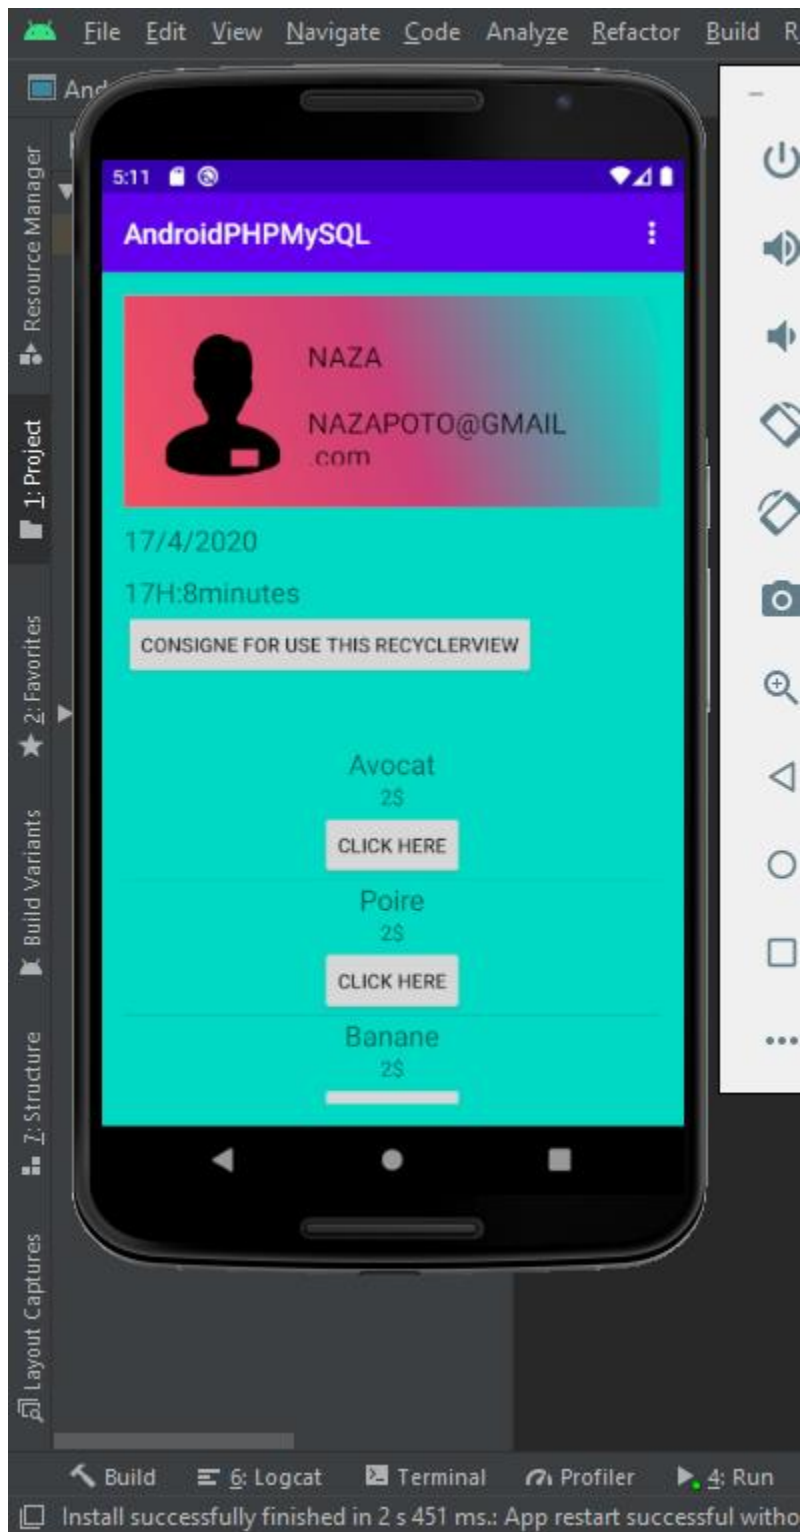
File Edit View Navigate Code Analyze Refactor Build R

And

Resource Manager

1: Project

2: Favorites

Build Variants

7: Structure

Layout Captures

5:11

AndroidPHPMySQL

NAZA

NAZAPOTO@GMAIL .com

17/4/2020

17H:8minutes

CONSIGNE FOR USE THIS RECYCLERVIEW

Avocat

2$

CLICK HERE

Poire

2$

CLICK HERE

Banane

2$

Build 6: Logcat Terminal Profiler 4: Run

Install successfully finished in 2 s 451 ms.: App restart successful witho